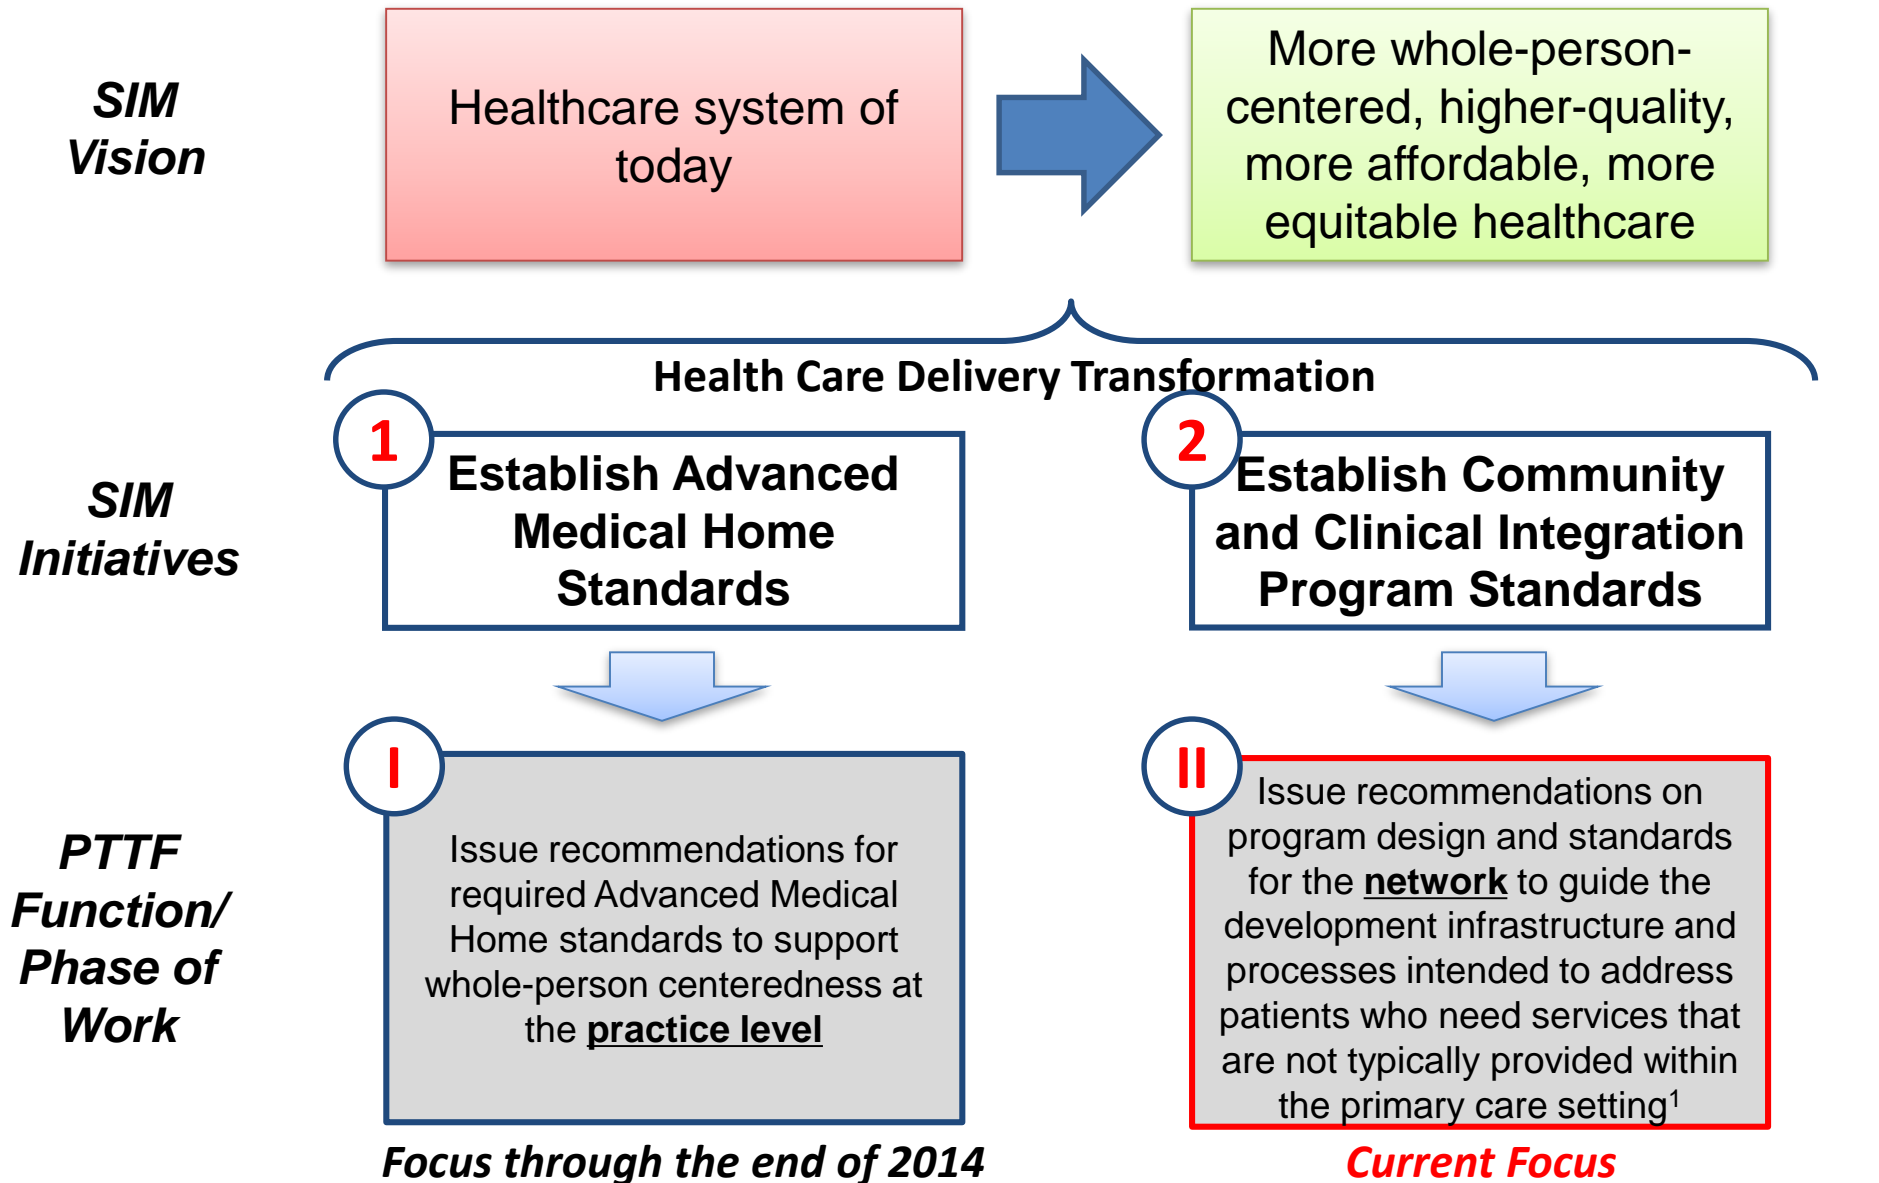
SIM Vision

Healthcare system of today

More whole-person-centered, higher-quality, more affordable, more equitable healthcare

Health Care Delivery Transformation

SIM Initiatives

1

Establish Advanced Medical Home Standards

2

Establish Community and Clinical Integration Program Standards

PTTF Function/ Phase of Work

I

Issue recommendations for required Advanced Medical Home standards to support whole-person centeredness at the **practice level**

II

Issue recommendations on program design and standards for the **network** to guide the development infrastructure and processes intended to address patients who need services that are not typically provided within the primary care setting$^1$

Focus through the end of 2014

Current Focus